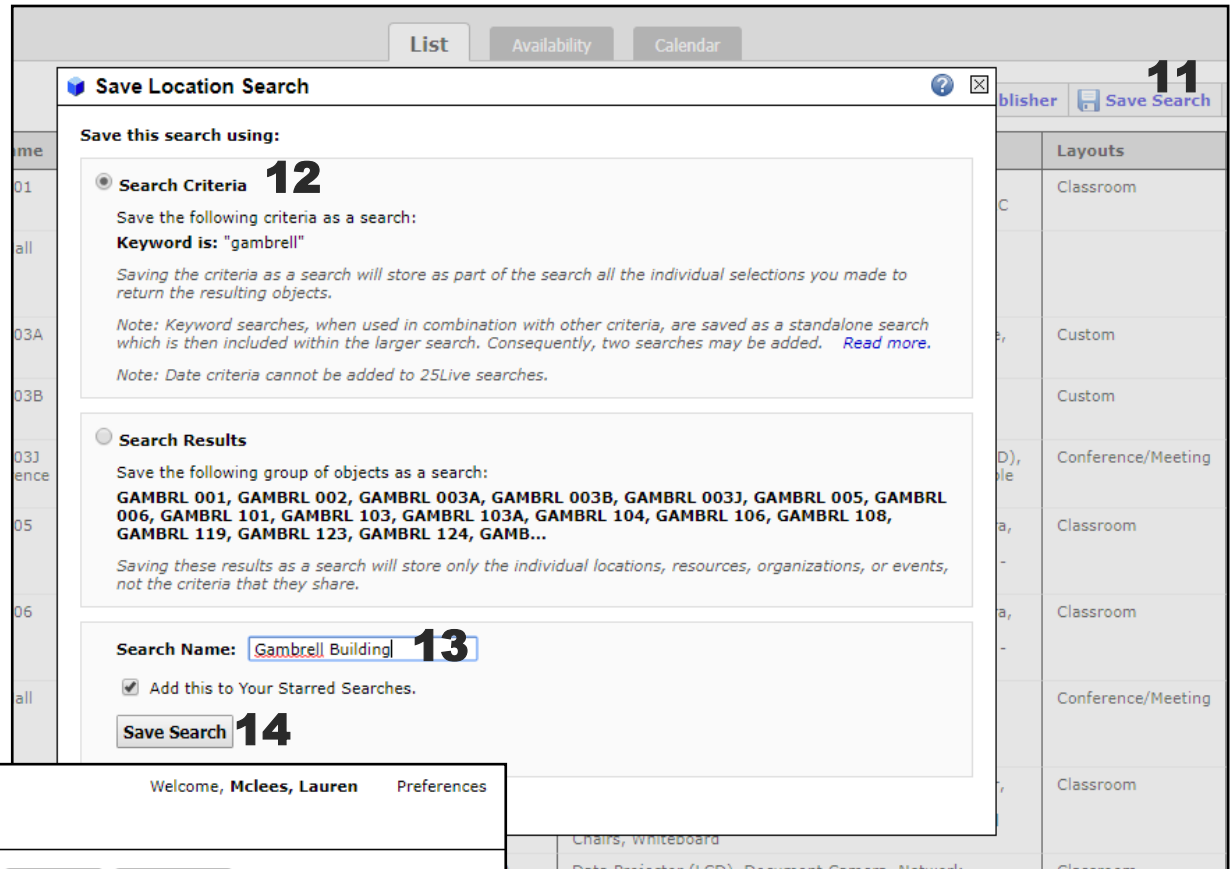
List
Availability
Calendar

Save Location Search

blisher
Save Search
11

me
Layouts

Save this search using:

Search Criteria
12

Save the following criteria as a search:
Keyword is: "gambrell"

Saving the criteria as a search will store as part of the search all the individual selections you made to return the resulting objects.

Note: Keyword searches, when used in combination with other criteria, are saved as a standalone search which is then included within the larger search. Consequently, two searches may be added. Read more.

Note: Date criteria cannot be added to 25Live searches.

Search Results

Save the following group of objects as a search:
GAMBRL 001, GAMBRL 002, GAMBRL 003A, GAMBRL 003B, GAMBRL 003J, GAMBRL 005, GAMBRL 006, GAMBRL 101, GAMBRL 103, GAMBRL 103A, GAMBRL 104, GAMBRL 106, GAMBRL 108, GAMBRL 119, GAMBRL 123, GAMBRL 124, GAMB...

Saving these results as a search will store only the individual locations, resources, organizations, or events, not the criteria that they share.

Search Name: Gambrell Building
13

Add this to Your Starred Searches.

Save Search
14

01
all
03A
03B
03J
ence
05
06
all

C
e,
D),
ble
a,
-
a,
-
r,

Classroom
Custom
Custom
Conference/Meeting
Classroom
Classroom
Conference/Meeting
Classroom
Classroom

Chairs, Whiteboard
Data Projector (LCD), Document Camera, Network

Welcome, Mclees, Lauren
Preferences